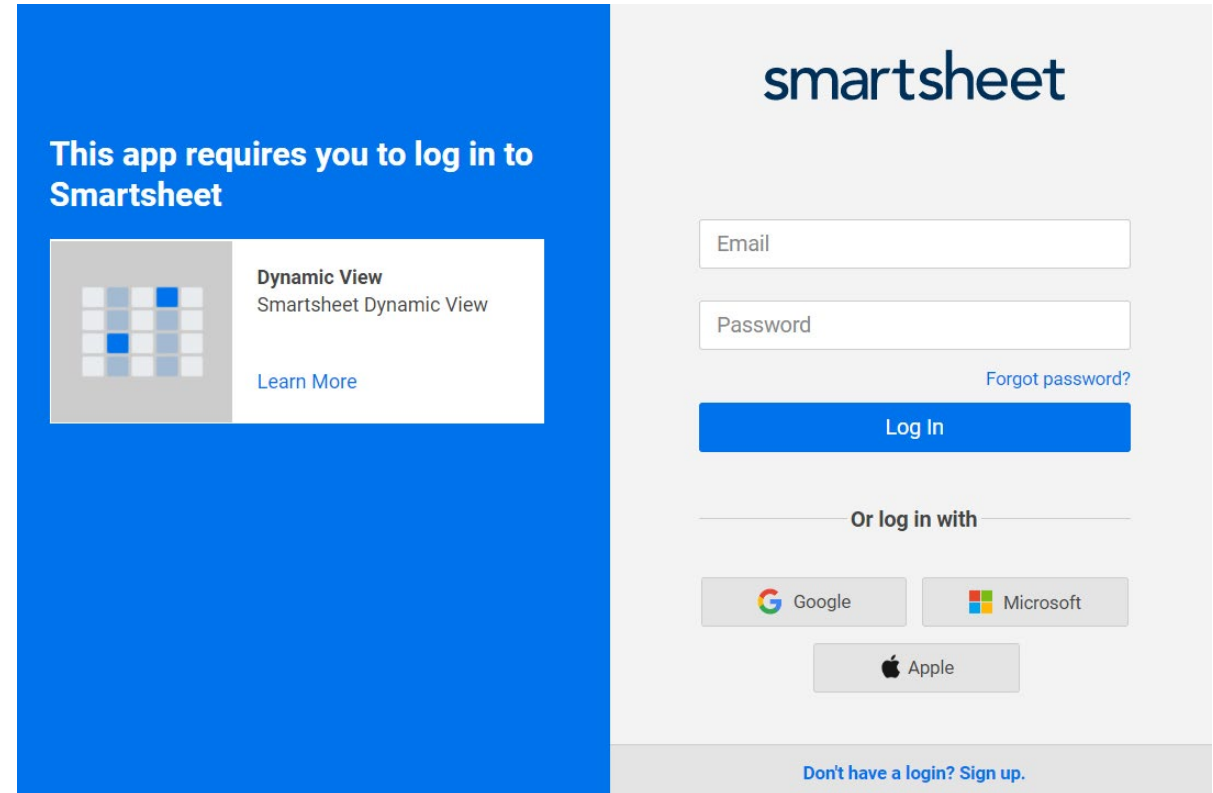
This app requires you to log in to Smartsheet

Dynamic View
Smartsheet Dynamic View

Learn More

smartsheet

Email

Password

Forgot password?

Log In

Or log in with

Google

Microsoft

Apple

Don't have a login? Sign up.